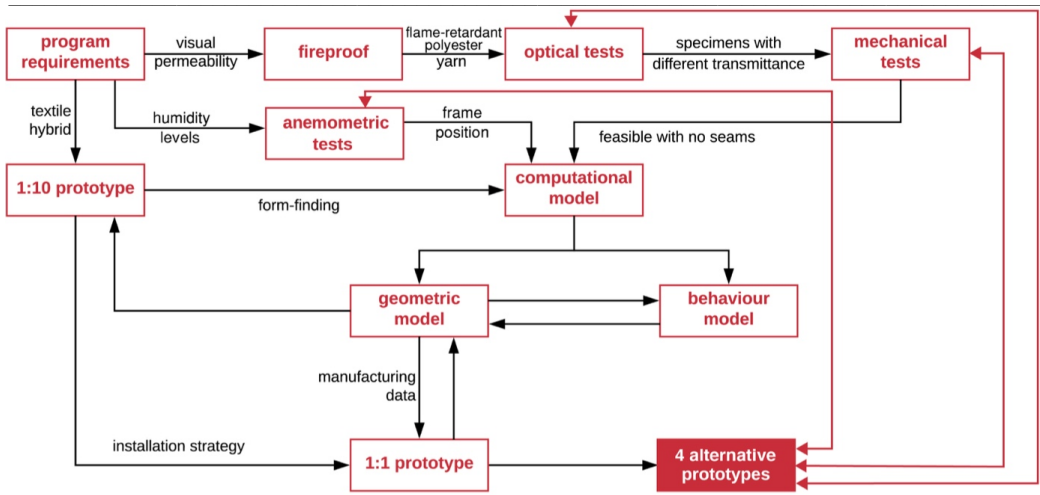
program requirements

visual permeability

fireproof

flame-retardant polyester yarn

optical tests

specimens with different transmittance

mechanical tests

textile hybrid

humidity levels

anemometric tests

frame position

feasible with no seams

1:10 prototype

form-finding

computational model

geometric model

behaviour model

manufacturing data

installation strategy

1:1 prototype

4 alternative prototypes